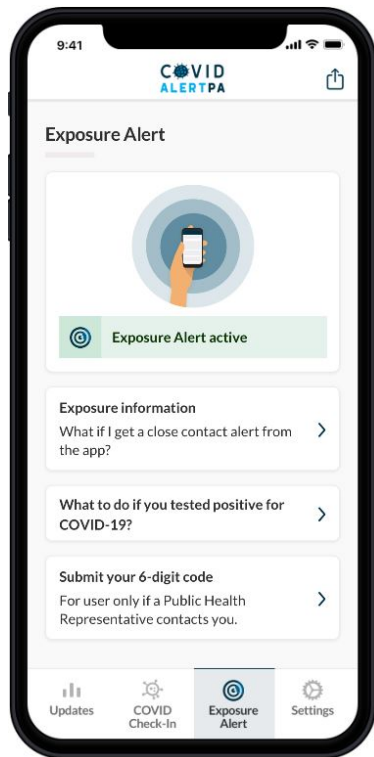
9:41

COVID
ALERTPA

Exposure Alert

Exposure Alert active

Exposure information
What if I get a close contact alert from the app?

What to do if you tested positive for COVID-19?

Submit your 6-digit code
For user only if a Public Health Representative contacts you.

Updates
COVID Check-In
Exposure Alert
Settings